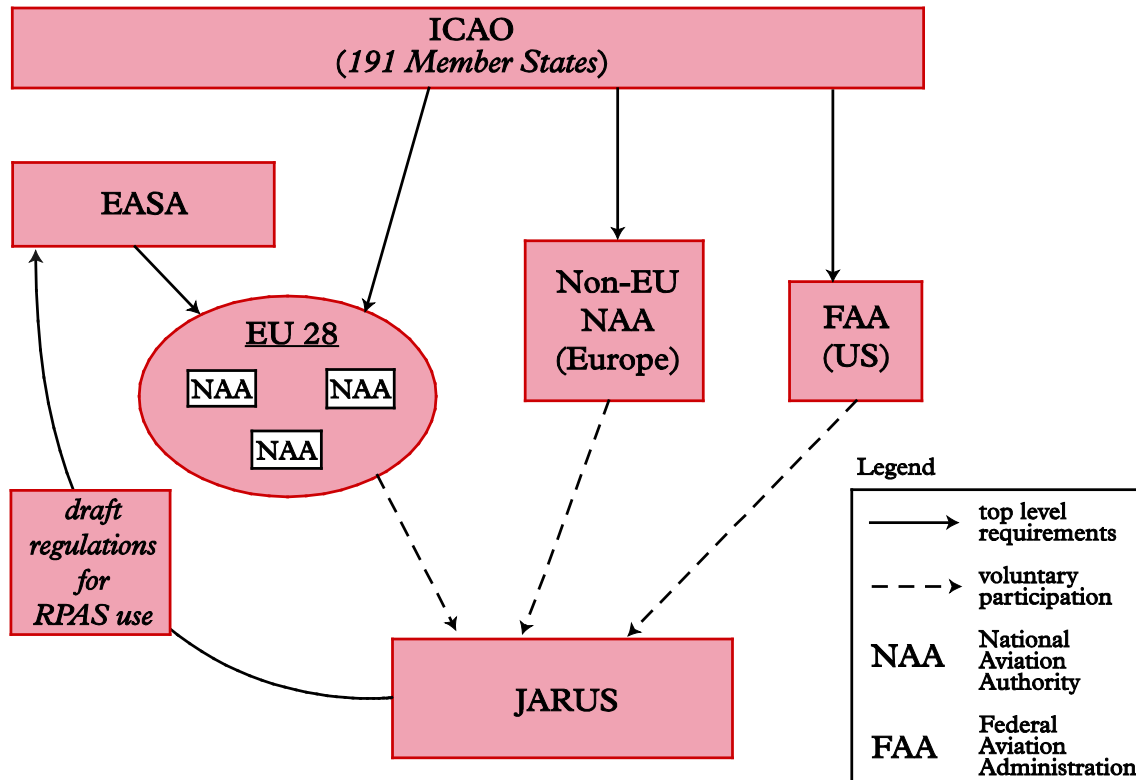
ICAO
(191 Member States)

EASA

EU 28

NAA

NAA

NAA

Non-EU NAA (Europe)

FAA (US)

draft regulations for RPAS use

JARUS

Legend

top level requirements

voluntary participation

NAA National Aviation Authority

FAA Federal Aviation Administration